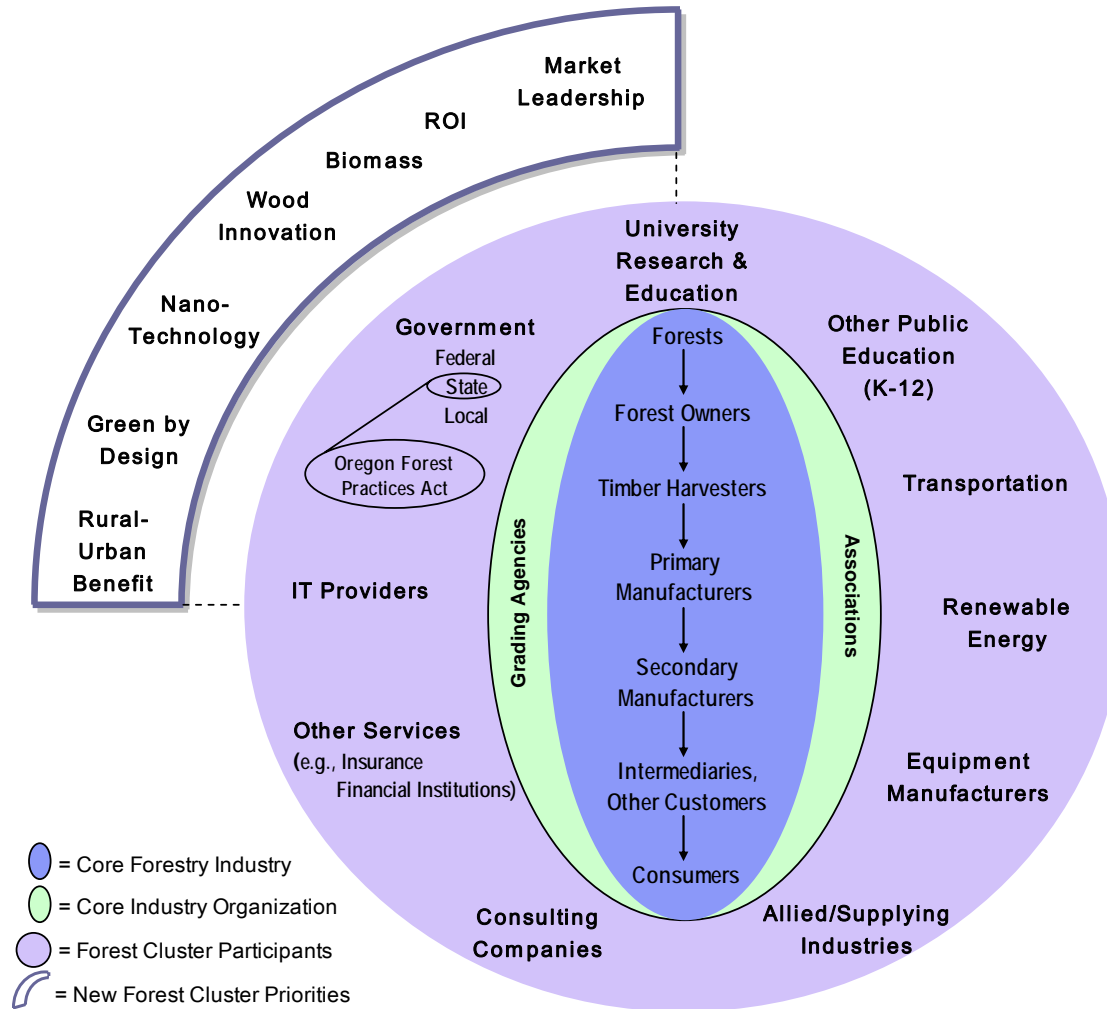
Market Leadership

ROI

Biomass

Wood Innovation

Nano-Technology

Green by Design

Rural-Urban Benefit

University Research & Education

Government
Federal
State
Local

Oregon Forest Practices Act

Other Public Education (K-12)

Transportation

Renewable Energy

Equipment Manufacturers

Allied/Supplying Industries

Consulting Companies

Other Services (e.g., Insurance Financial Institutions)

IT Providers

Grading Agencies

Associations

Forests
Forest Owners
Timber Harvesters
Primary Manufacturers
Secondary Manufacturers
Intermediaries, Other Customers
Consumers

= Core Forestry Industry
= Core Industry Organization
= Forest Cluster Participants
= New Forest Cluster Priorities